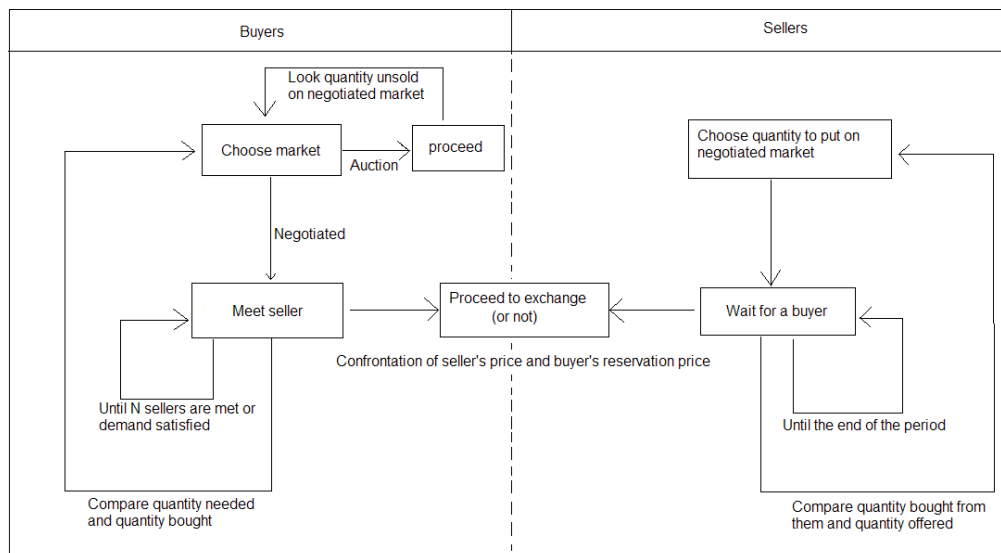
Buyers

Sellers

Look quantity unsold on negotiated market

Choose market

Auction

proceed

Negotiated

Meet seller

Until N sellers are met or demand satisfied

Compare quantity needed and quantity bought

Proceed to exchange (or not)

Confrontation of seller's price and buyer's reservation price

Choose quantity to put on negotiated market

Wait for a buyer

Until the end of the period

Compare quantity bought from them and quantity offered